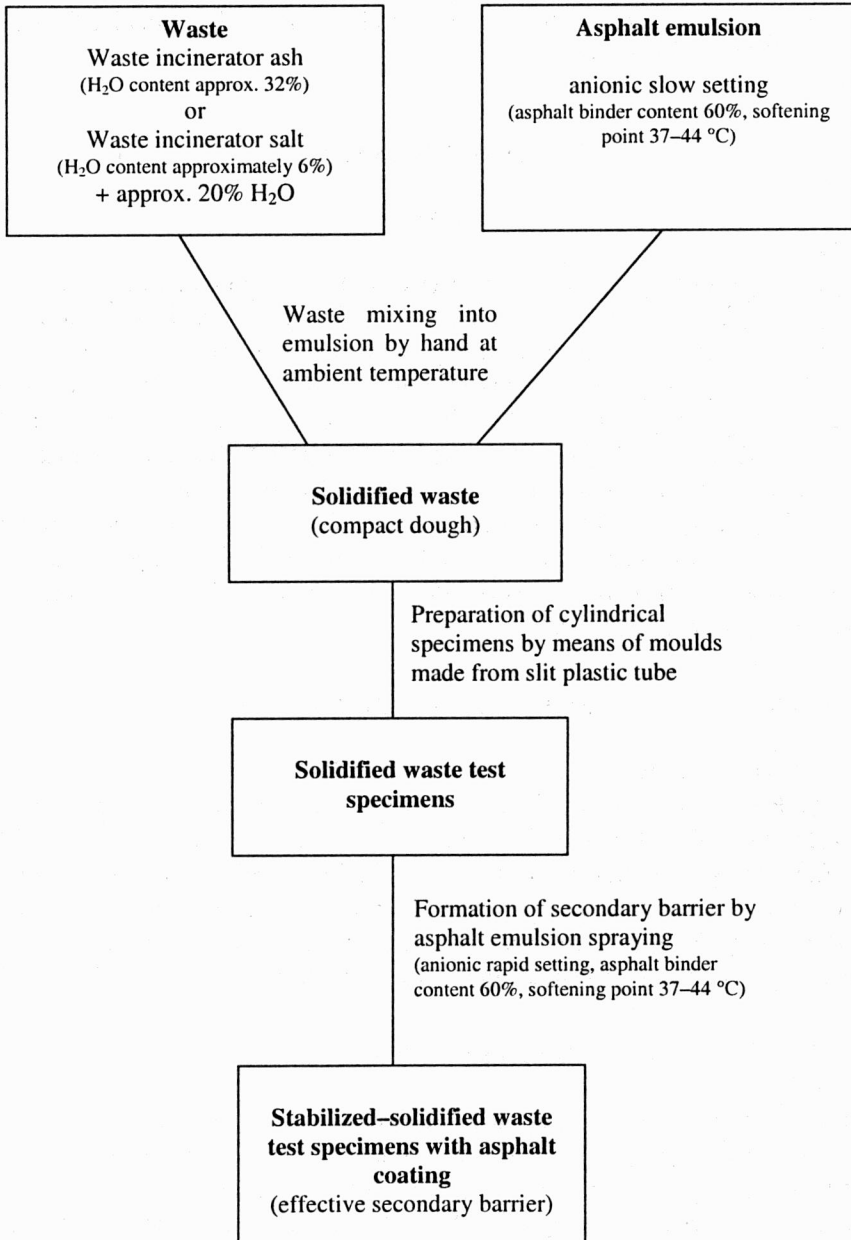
**Waste**
Waste incinerator ash
($H_2O$ content approx. 32%)
or
Waste incinerator salt
($H_2O$ content approximately 6%)
+ approx. 20% $H_2O$

**Asphalt emulsion**

anionic slow setting
(asphalt binder content 60%, softening point 37–44 °C)

Waste mixing into emulsion by hand at ambient temperature

**Solidified waste**
(compact dough)

Preparation of cylindrical specimens by means of moulds made from slit plastic tube

**Solidified waste test specimens**

Formation of secondary barrier by asphalt emulsion spraying
(anionic rapid setting, asphalt binder content 60%, softening point 37–44 °C)

**Stabilized–solidified waste test specimens with asphalt coating**
(effective secondary barrier)